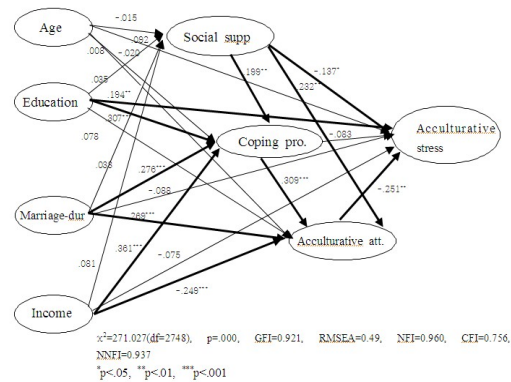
Age

Education

Marriage-dur

Income

Social supp

Coping pro.

Acculturative att.

Acculturative stress

-.015

.092

.008

-.020

.035

.194**

.307**

.078

.038

.276***

-.088

.269***

.081

.361***

-.075

-.248***

.199**

.232**

-.137*

-.083

.309***

-.251**

$\chi^2$=271.027(df=2748), p=.000, GFI=0.921, RMSEA=.49, NFI=0.960, CFI=0.756, NNFI=0.937

*p<.05, **p<.01, ***p<.001